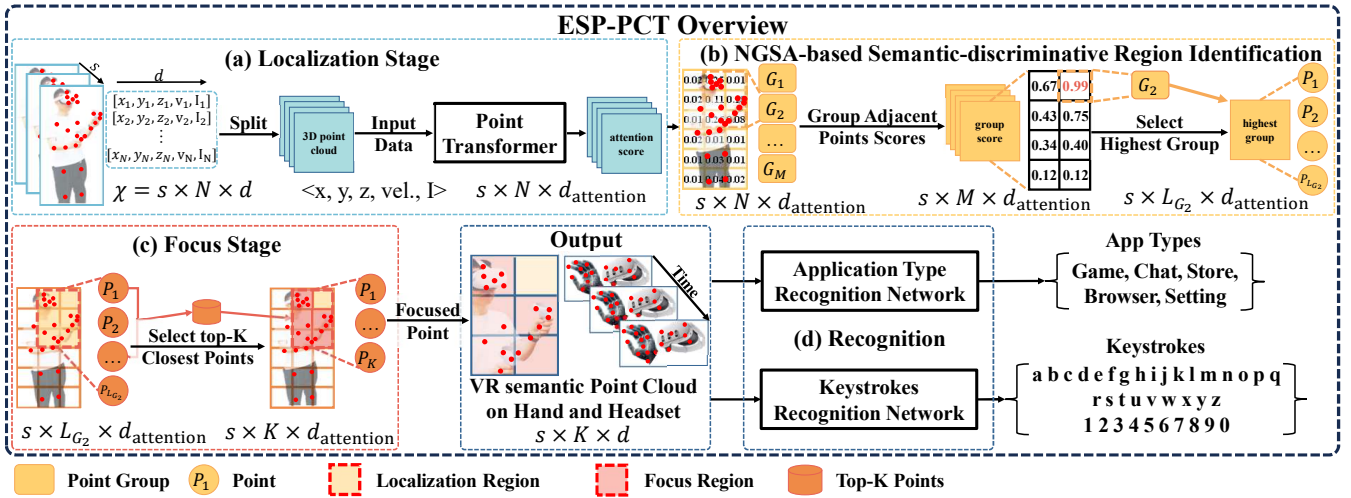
ESP-PCT Overview

(a) Localization Stage

$s$

$d$

$[x_1, y_1, z_1, v_1, I_1]$
$[x_2, y_2, z_2, v_2, I_2]$
$\vdots$
$[x_N, y_N, z_N, v_N, I_N]$

$\chi = s \times N \times d$

Split

3D point cloud

<x, y, z, vel., I>

Input Data

Point Transformer

attention score

$s \times N \times d_{\text{attention}}$

(b) NGSA-based Semantic-discriminative Region Identification

0.02 0.01 0.01
0.01 0.11 0.02
0.01 0.08
0.01 0.01
0.01 0.03 0.01
0.01 0.04 0.02

$G_1$
$G_2$
…
$G_M$

$s \times N \times d_{\text{attention}}$

Group Adjacent Points Scores

group score

$s \times M \times d_{\text{attention}}$

| 0.67 | 0.99 |
|---|---|
| 0.43 | 0.75 |
| 0.34 | 0.40 |
| 0.12 | 0.12 |

$G_2$

Select Highest Group

highest group

$P_1$
$P_2$
…
$P_{L_{G_2}}$

$s \times L_{G_2} \times d_{\text{attention}}$

(c) Focus Stage

$P_1$
$P_2$
…
$P_{L_{G_2}}$

Select top-K Closest Points

$P_1$
…
$P_K$

$s \times L_{G_2} \times d_{\text{attention}}$

$s \times K \times d_{\text{attention}}$

Focused Point

Output

Time

VR semantic Point Cloud on Hand and Headset

$s \times K \times d$

Application Type Recognition Network

(d) Recognition

Keystrokes Recognition Network

App Types

Game, Chat, Store, Browser, Setting

Keystrokes

a b c d e f g h i j k l m n o p q
r s t u v w x y z
1 2 3 4 5 6 7 8 9 0

Point Group $P_1$ Point Localization Region Focus Region Top-K Points